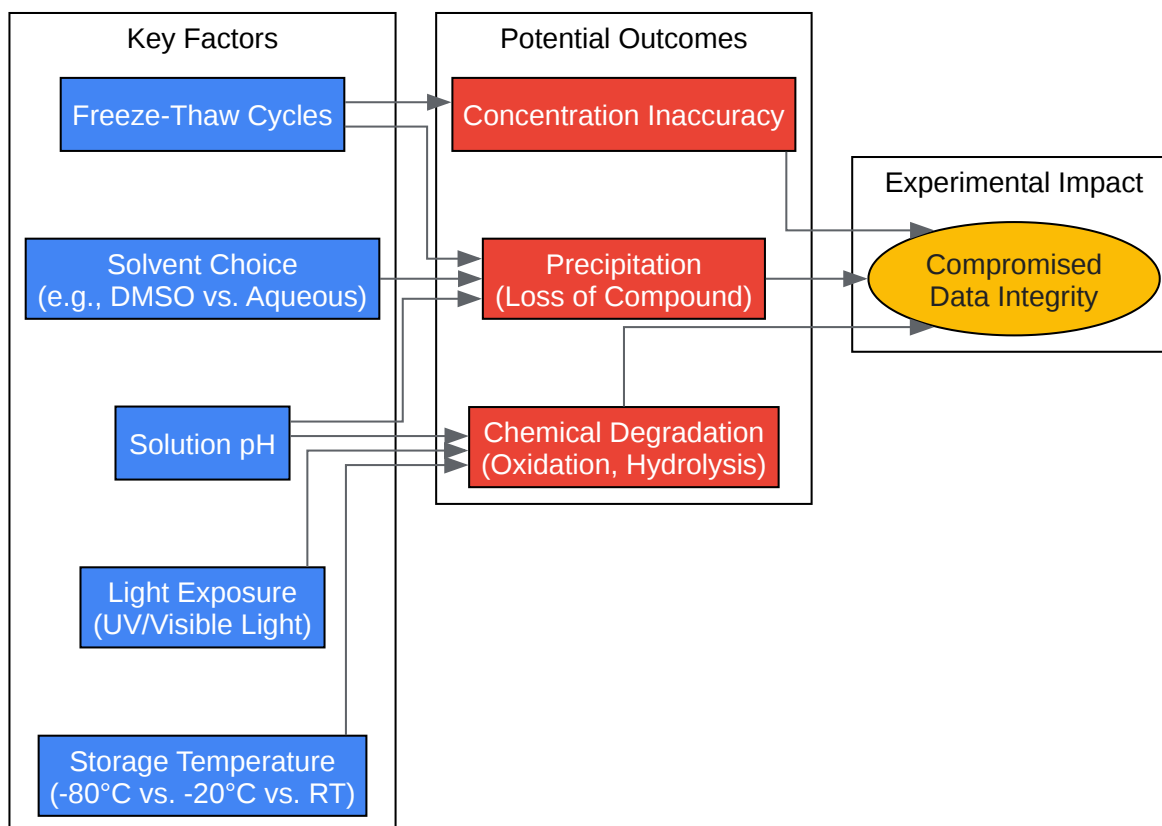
Key Factors

Freeze-Thaw Cycles

Solvent Choice
(e.g., DMSO vs. Aqueous)

Solution pH

Light Exposure
(UV/Visible Light)

Storage Temperature
(-80°C vs. -20°C vs. RT)

Potential Outcomes

Concentration Inaccuracy

Precipitation
(Loss of Compound)

Chemical Degradation
(Oxidation, Hydrolysis)

Experimental Impact

Compromised
Data Integrity